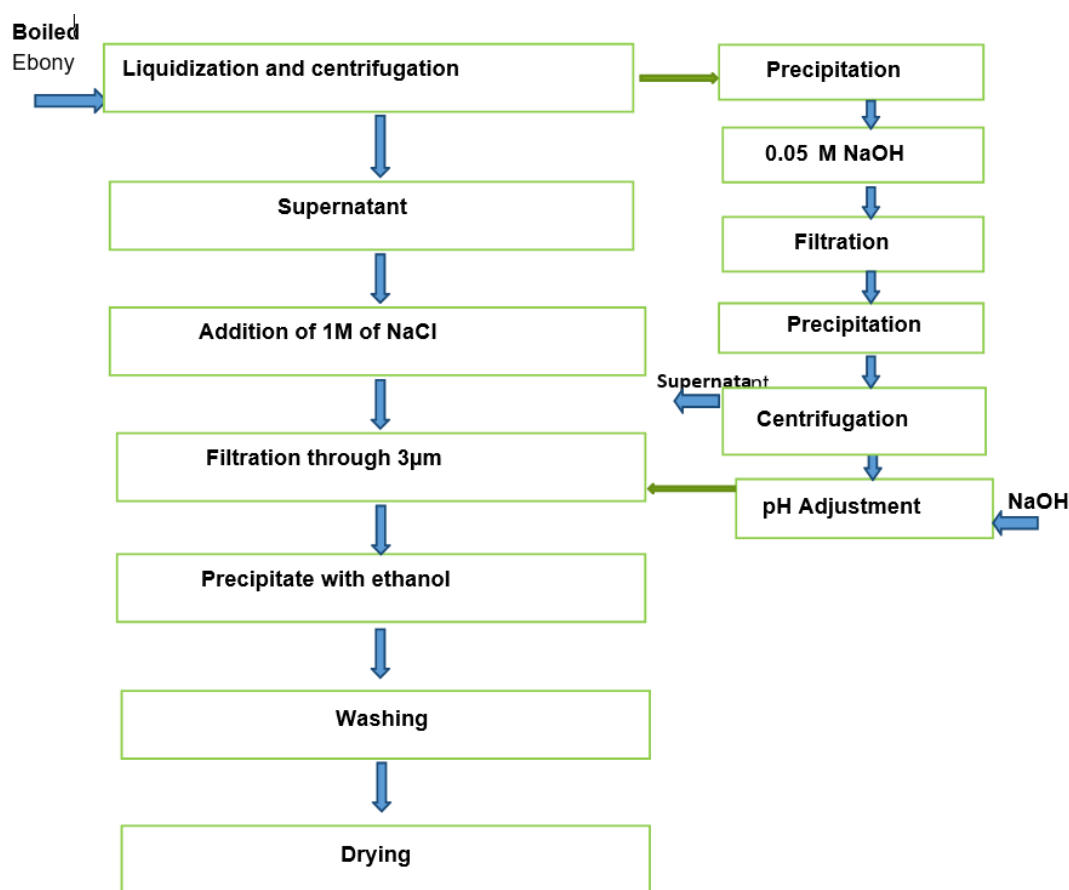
Boiled Ebony

Liquidization and centrifugation

Supernatant

Addition of 1M of NaCl

Filtration through 3µm

Precipitate with ethanol

Washing

Drying

Precipitation

0.05 M NaOH

Filtration

Precipitation

Supernatant

Centrifugation

pH Adjustment

NaOH